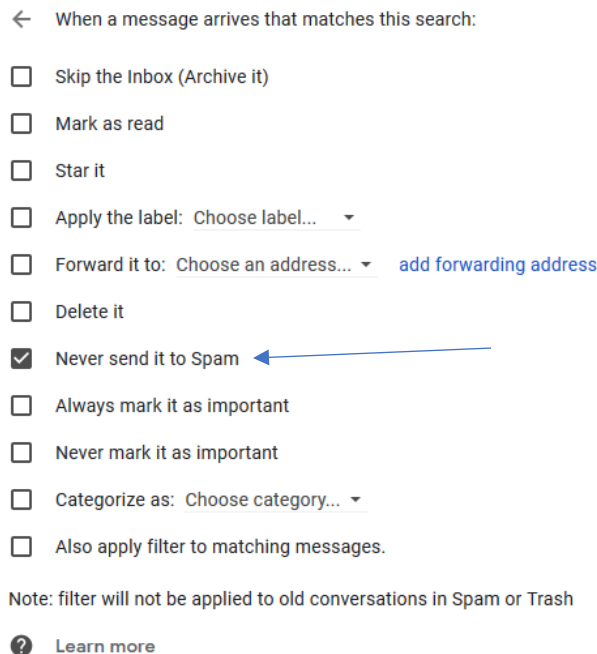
When a message arrives that matches this search:

Skip the Inbox (Archive it)

Mark as read

Star it

Apply the label: Choose label...

Forward it to: Choose an address... add forwarding address

Delete it

Never send it to Spam

Always mark it as important

Never mark it as important

Categorize as: Choose category...

Also apply filter to matching messages.

Note: filter will not be applied to old conversations in Spam or Trash

Learn more